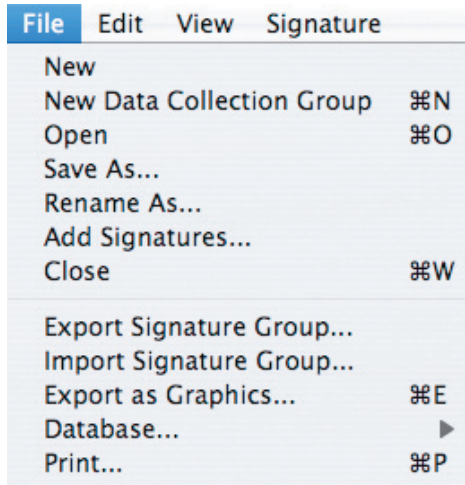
File Edit View Signature

New
New Data Collection Group ⌘N
Open ⌘O
Save As...
Rename As...
Add Signatures...
Close ⌘W

Export Signature Group...
Import Signature Group...
Export as Graphics... ⌘E
Database... ▶
Print... ⌘P